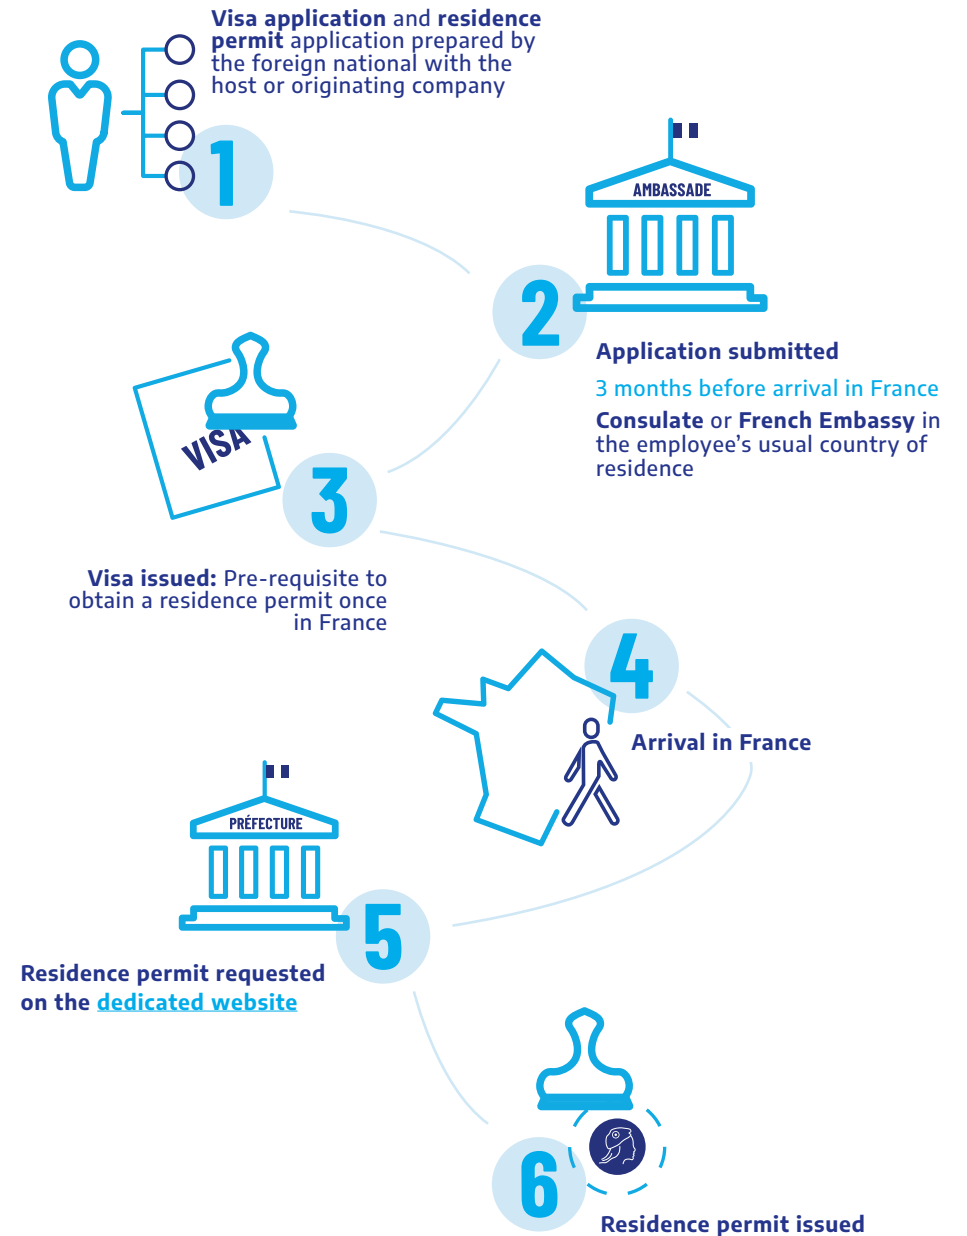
1

Visa application and residence permit application prepared by the foreign national with the host or originating company

AMBASSADE

2

Application submitted

3 months before arrival in France

Consulate or French Embassy in the employee's usual country of residence

VISA

3

Visa issued: Pre-requisite to obtain a residence permit once in France

4

Arrival in France

PRÉFECTURE

5

Residence permit requested on the dedicated website

6

Residence permit issued